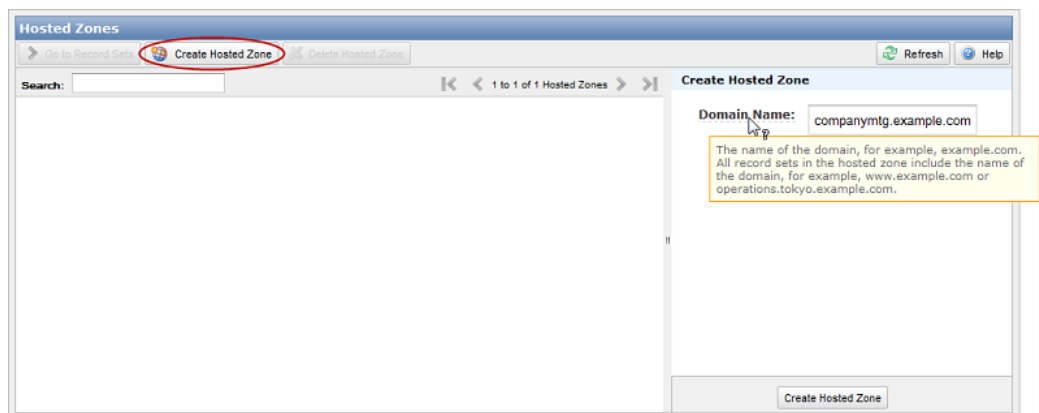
Hosted Zones

Go to Record Sets Create Hosted Zone Delete Hosted Zone

Refresh Help

Search:

1 to 1 of 1 Hosted Zones

Create Hosted Zone

Domain Name: companymtg.example.com

The name of the domain, for example, example.com. All record sets in the hosted zone include the name of the domain, for example, www.example.com or operations.tokyo.example.com.

Create Hosted Zone